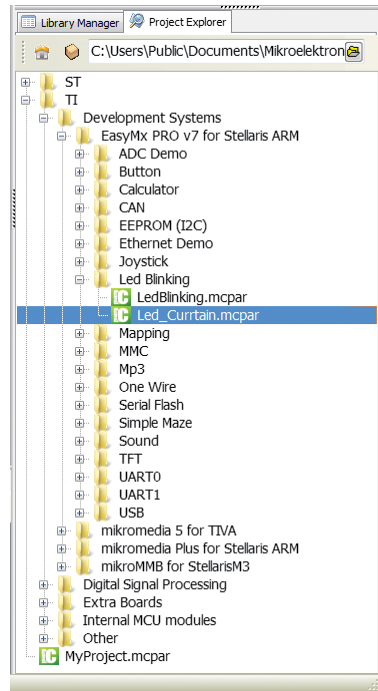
Library Manager
Project Explorer
C:\Users\Public\Documents\Mikroelektron
ST
TI
Development Systems
EasyMx PRO v7 for Stellaris ARM
ADC Demo
Button
Calculator
CAN
EEPROM (I2C)
Ethernet Demo
Joystick
Led Blinking
LedBlinking.mcpar
Led_Currtain.mcpar
Mapping
MMC
Mp3
One Wire
Serial Flash
Simple Maze
Sound
TFT
UART0
UART1
USB
mikromedia 5 for TIVA
mikromedia Plus for Stellaris ARM
mikroMMB for StellarisM3
Digital Signal Processing
Extra Boards
Internal MCU modules
Other
MyProject.mcpar